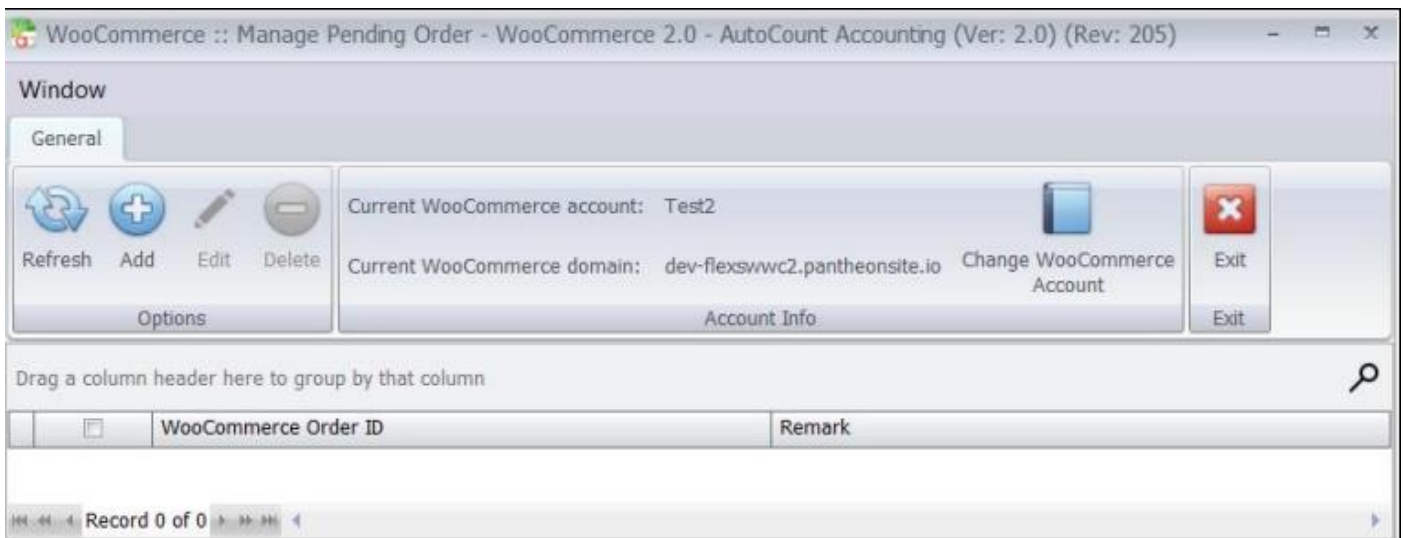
WooCommerce :: Manage Pending Order - WooCommerce 2.0 - AutoCount Accounting (Ver: 2.0) (Rev: 205)

Window

General

Refresh Add Edit Delete

Options

Current WooCommerce account: Test2

Current WooCommerce domain: dev-flexswwc2.pantheonsite.io

Change WooCommerce Account

Account Info

Exit

Exit

Drag a column header here to group by that column

| | WooCommerce Order ID | Remark |
|---|---|---|

Record 0 of 0